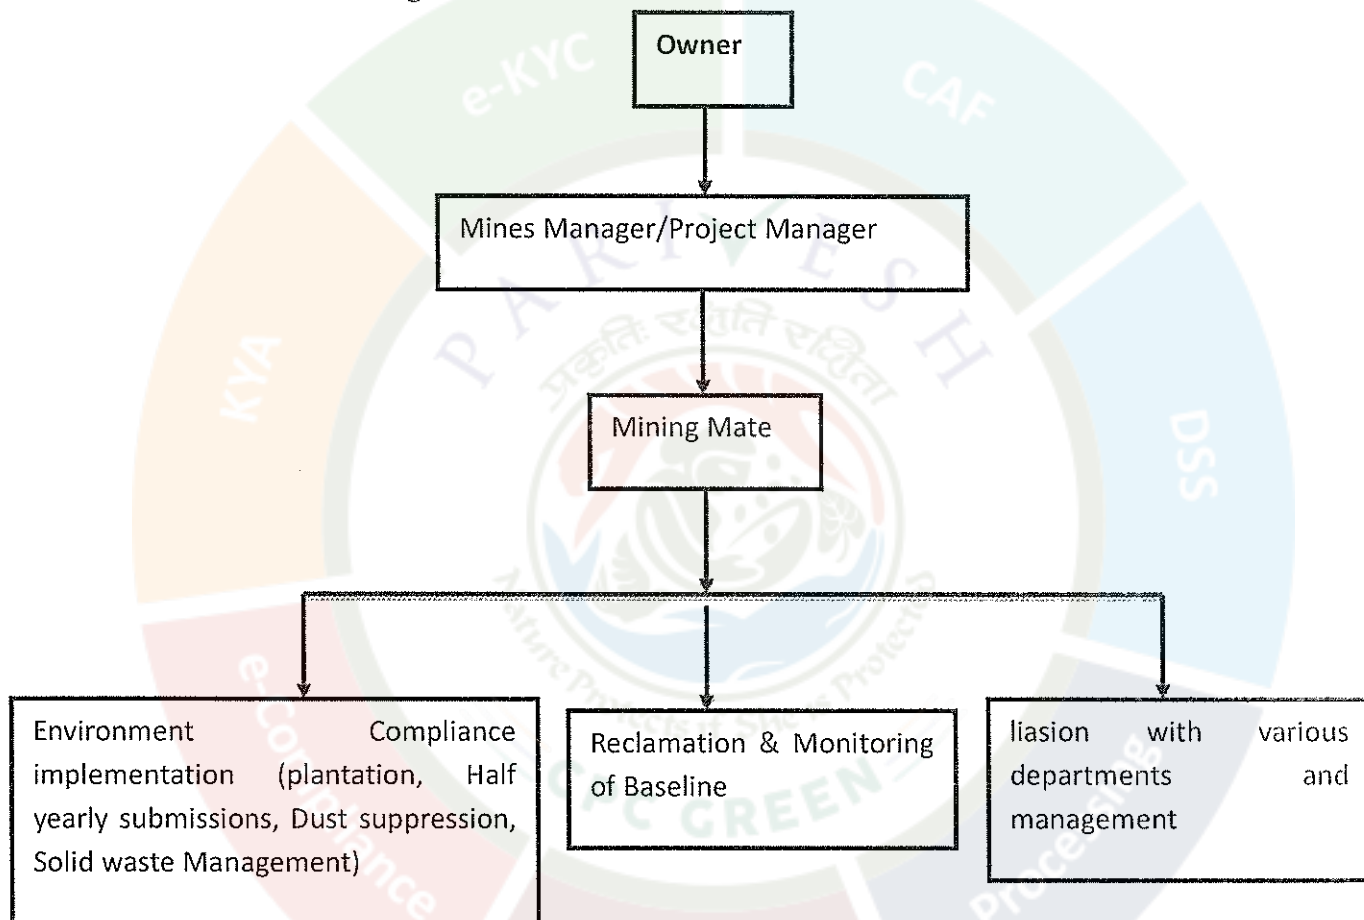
Owner

Mines Manager/Project Manager

Mining Mate

Environment Compliance implementation (plantation, Half yearly submissions, Dust suppression, Solid waste Management)

Reclamation & Monitoring of Baseline

liasion with various departments and management

e-KYC
CAF
KYA
DSS
e-Compliance
Processing
PARIVESH
प्रकृति रक्षति रक्षिता
Nature Protects if She is Protected
CPC GREEN